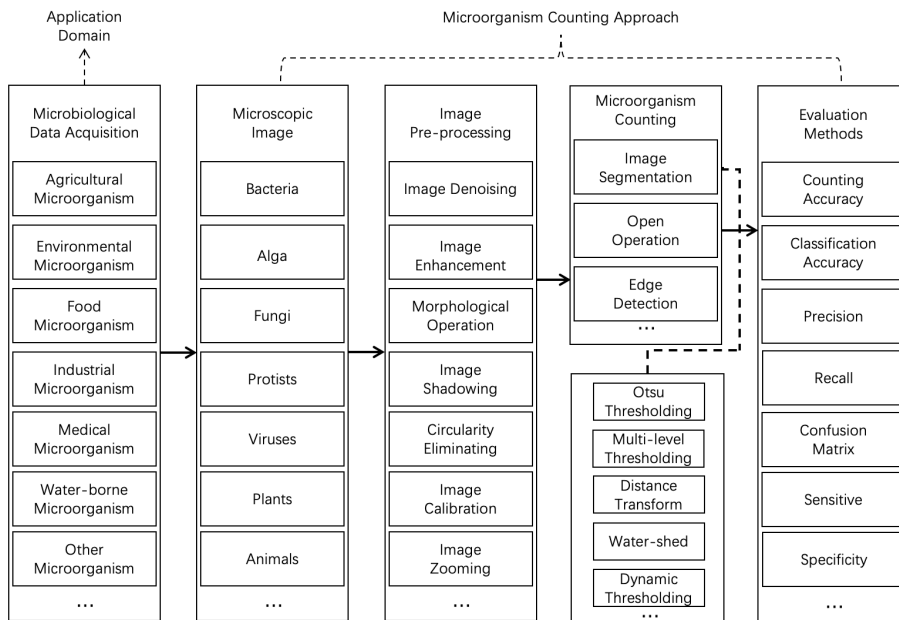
Application Domain

Microorganism Counting Approach

Microbiological Data Acquisition

Agricultural Microorganism

Environmental Microorganism

Food Microorganism

Industrial Microorganism

Medical Microorganism

Water-borne Microorganism

Other Microorganism

...

Microscopic Image

Bacteria

Alga

Fungi

Protists

Viruses

Plants

Animals

...

Image Pre-processing

Image Denoising

Image Enhancement

Morphological Operation

Image Shadowing

Circularity Eliminating

Image Calibration

Image Zooming

...

Microorganism Counting

Image Segmentation

Open Operation

Edge Detection

...

Otsu Thresholding

Multi-level Thresholding

Distance Transform

Water-shed

Dynamic Thresholding

...

Evaluation Methods

Counting Accuracy

Classification Accuracy

Precision

Recall

Confusion Matrix

Sensitive

Specificity

...